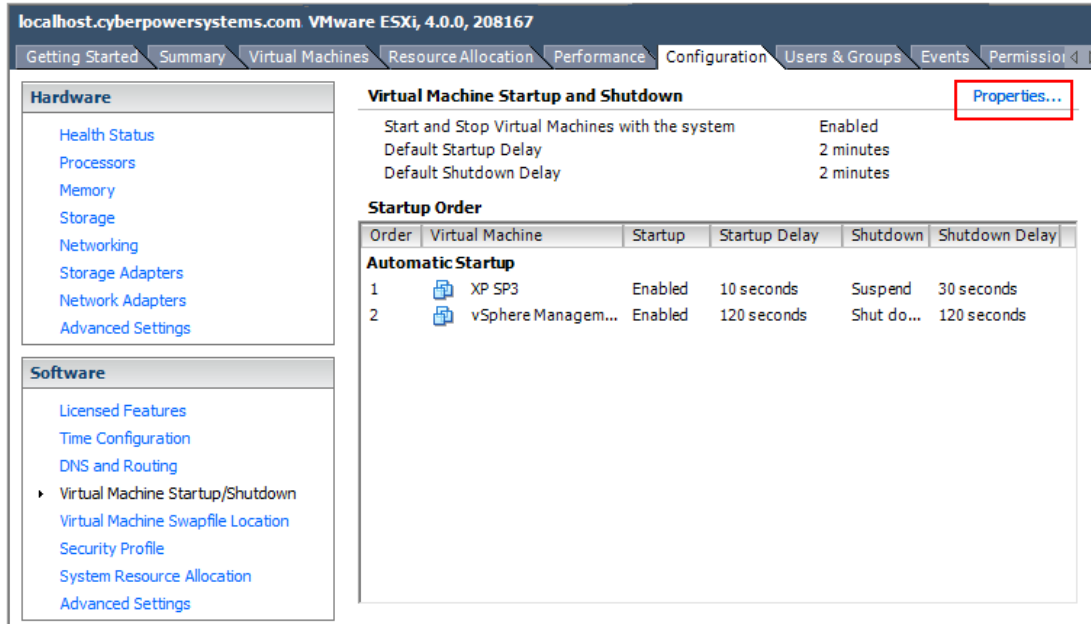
localhost.cyberpowersystems.com VMware ESXi, 4.0.0, 208167

Getting Started | Summary | Virtual Machines | Resource Allocation | Performance | Configuration | Users & Groups | Events | Permissio

Hardware

Health Status
Processors
Memory
Storage
Networking
Storage Adapters
Network Adapters
Advanced Settings

Software

Licensed Features
Time Configuration
DNS and Routing
Virtual Machine Startup/Shutdown
Virtual Machine Swapfile Location
Security Profile
System Resource Allocation
Advanced Settings

Virtual Machine Startup and Shutdown

Properties...

Start and Stop Virtual Machines with the system | Enabled
Default Startup Delay | 2 minutes
Default Shutdown Delay | 2 minutes

Startup Order

| Order | Virtual Machine | Startup | Startup Delay | Shutdown | Shutdown Delay |
|---|---|---|---|---|---|
| Automatic Startup | | | | | |
| 1 | XP SP3 | Enabled | 10 seconds | Suspend | 30 seconds |
| 2 | vSphere Managem... | Enabled | 120 seconds | Shut do... | 120 seconds |